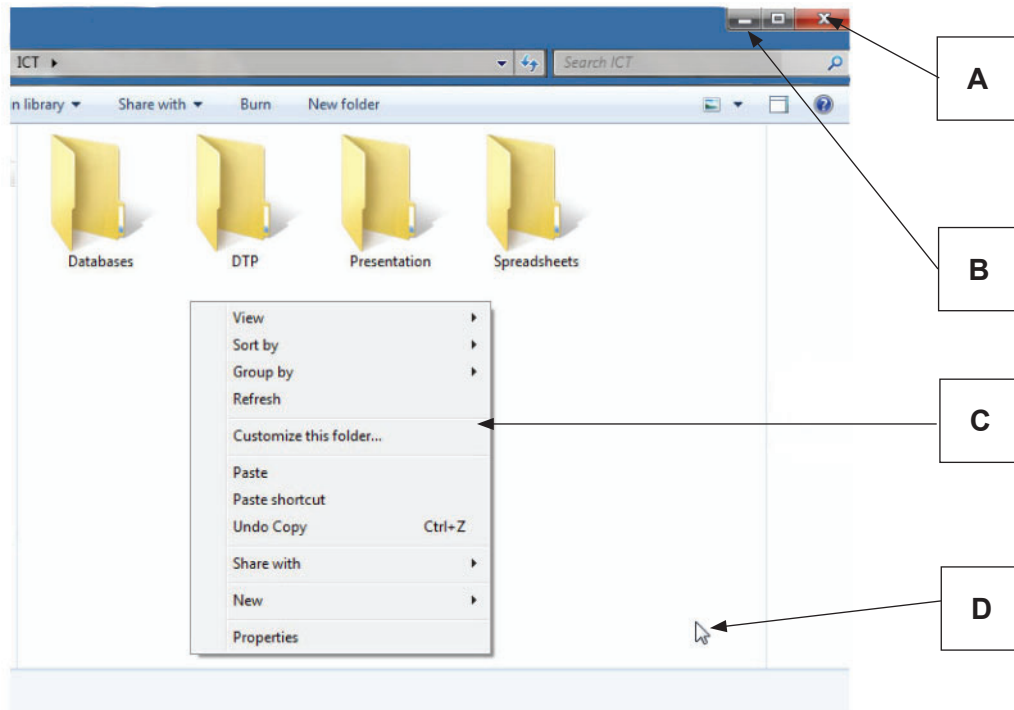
ICT ▸

Search ICT

n library ▾ Share with ▾ Burn New folder

Databases

DTP

Presentation

Spreadsheets

View
Sort by
Group by
Refresh

Customize this folder...

Paste
Paste shortcut
Undo Copy Ctrl+Z

Share with

New

Properties

A

B

C

D